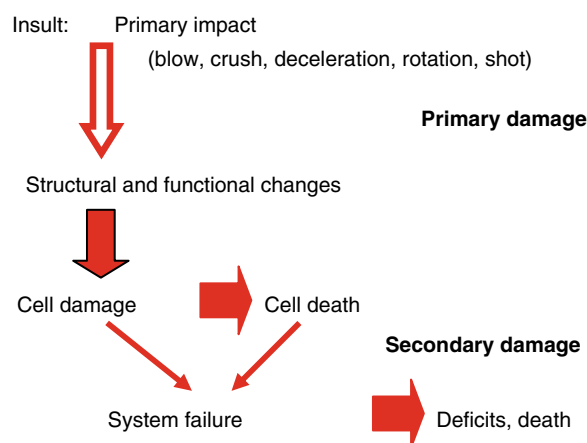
Insult: Primary impact

(blow, crush, deceleration, rotation, shot)

**Primary damage**

Structural and functional changes

Cell damage

Cell death

**Secondary damage**

System failure

Deficits, death